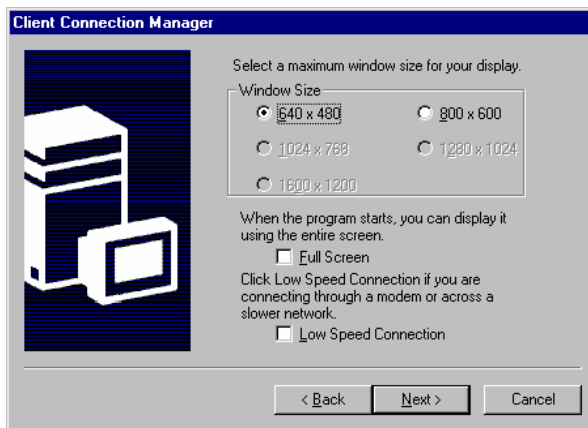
Client Connection Manager

Select a maximum window size for your display.

Window Size

640 x 480

800 x 600

1024 x 768

1280 x 1024

1600 x 1200

When the program starts, you can display it using the entire screen.

Full Screen

Click Low Speed Connection if you are connecting through a modem or across a slower network.

Low Speed Connection

< Back

Next >

Cancel